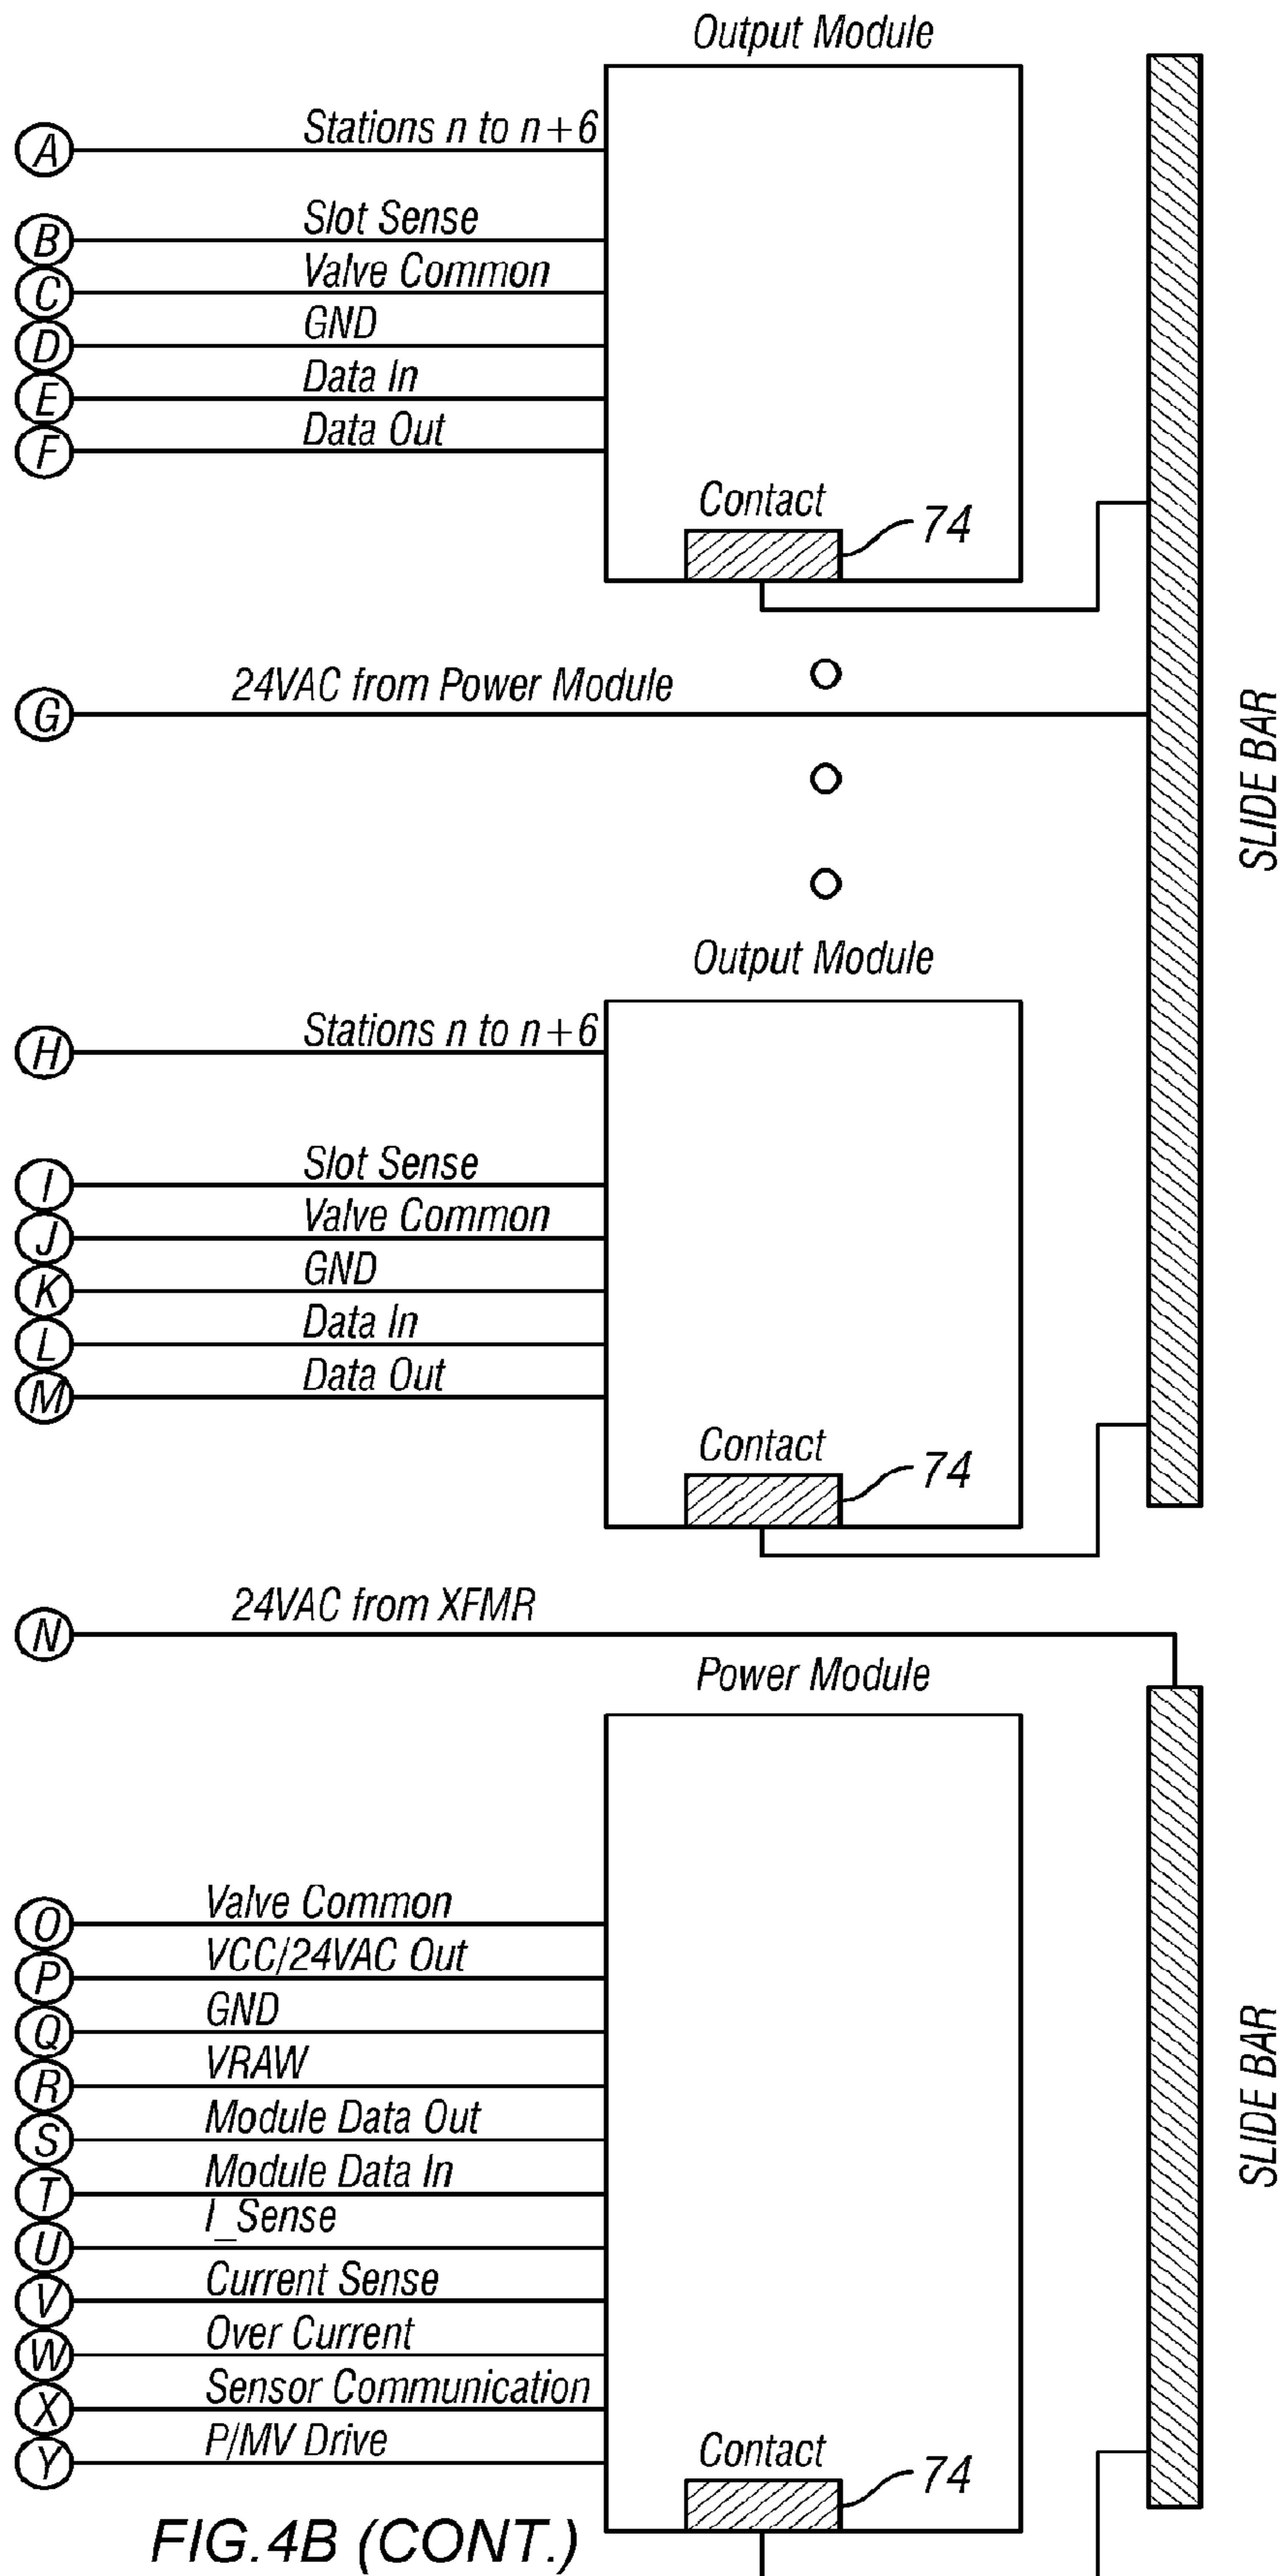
Output Module

A Stations n to n+6

B Slot Sense
C Valve Common
D GND
E Data In
F Data Out

Contact 74

G 24VAC from Power Module

SLIDE BAR

Output Module

H Stations n to n+6

I Slot Sense
J Valve Common
K GND
L Data In
M Data Out

Contact 74

N 24VAC from XFMR

Power Module

O Valve Common
P VCC/24VAC Out
Q GND
R VRAW
S Module Data Out
T Module Data In
U I_Sense
V Current Sense
W Over Current
X Sensor Communication
Y P/MV Drive

Contact 74

SLIDE BAR

FIG.4B (CONT.)